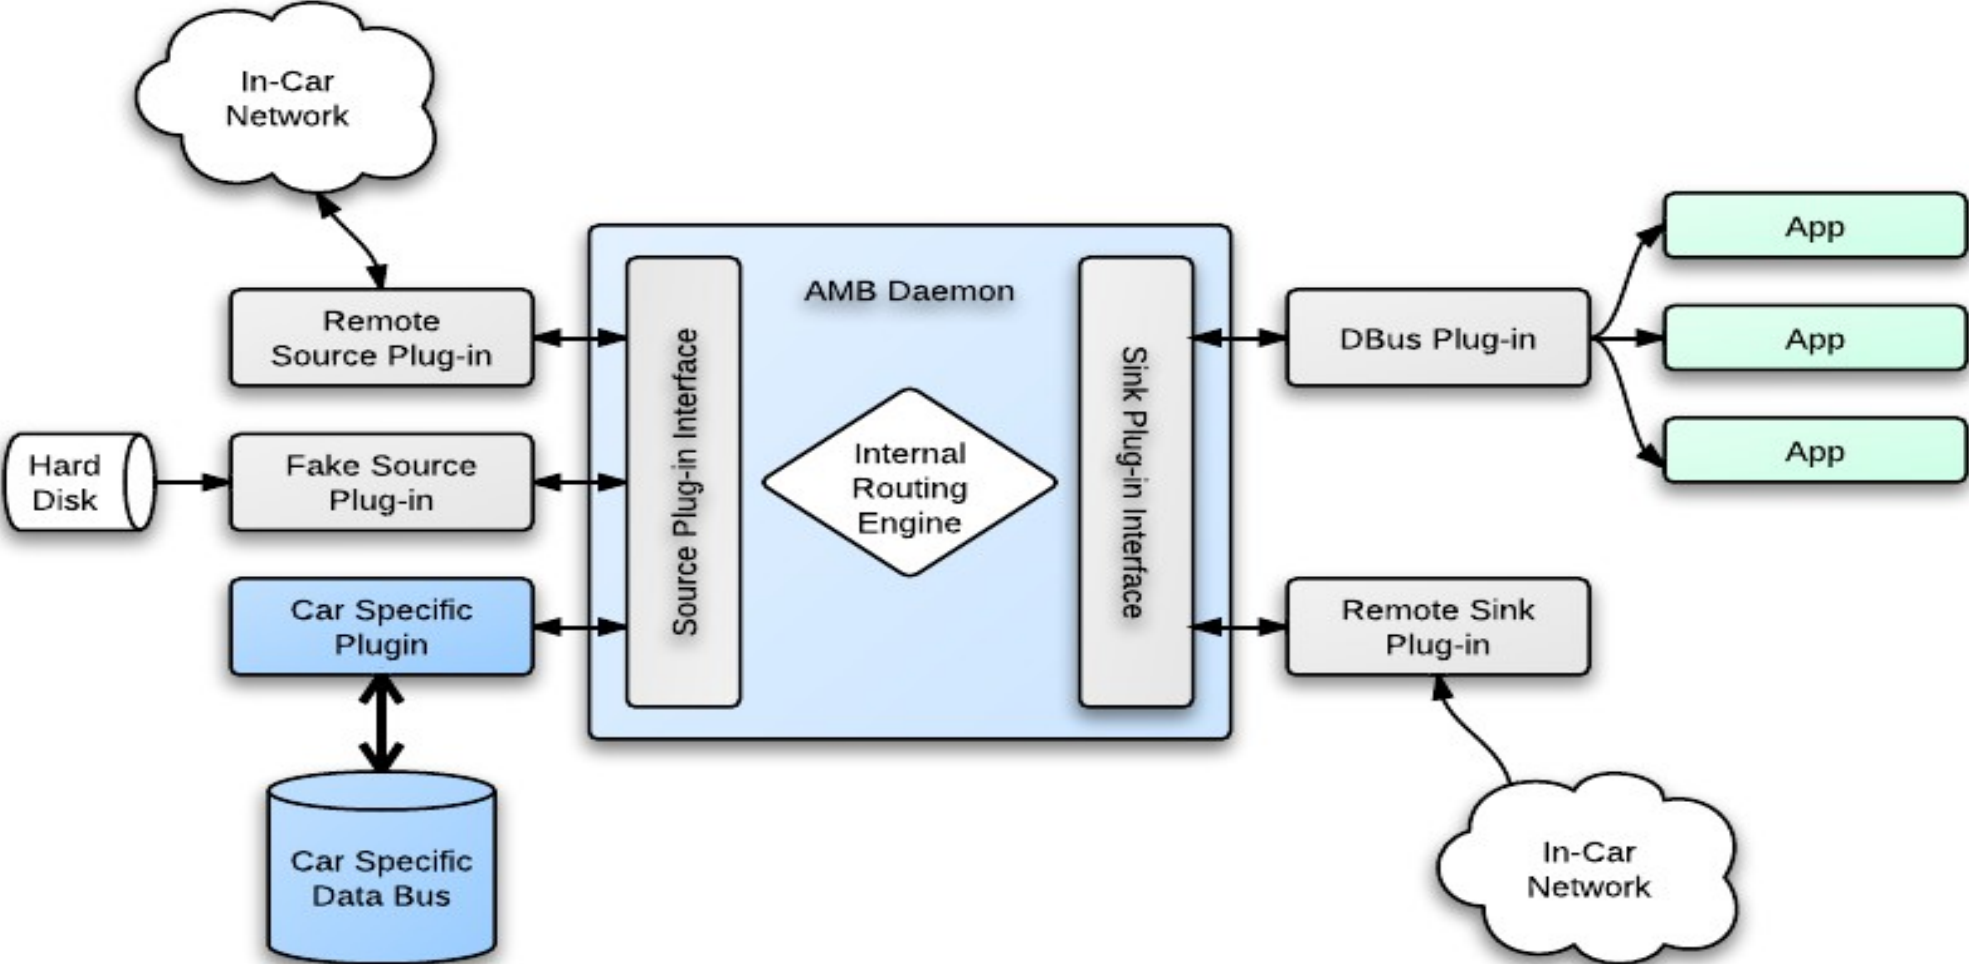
In-Car Network

Remote Source Plug-in

Hard Disk

Fake Source Plug-in

Car Specific Plugin

Car Specific Data Bus

AMB Daemon

Source Plug-in Interface

Internal Routing Engine

Sink Plug-in Interface

DBus Plug-in

App

App

App

Remote Sink Plug-in

In-Car Network